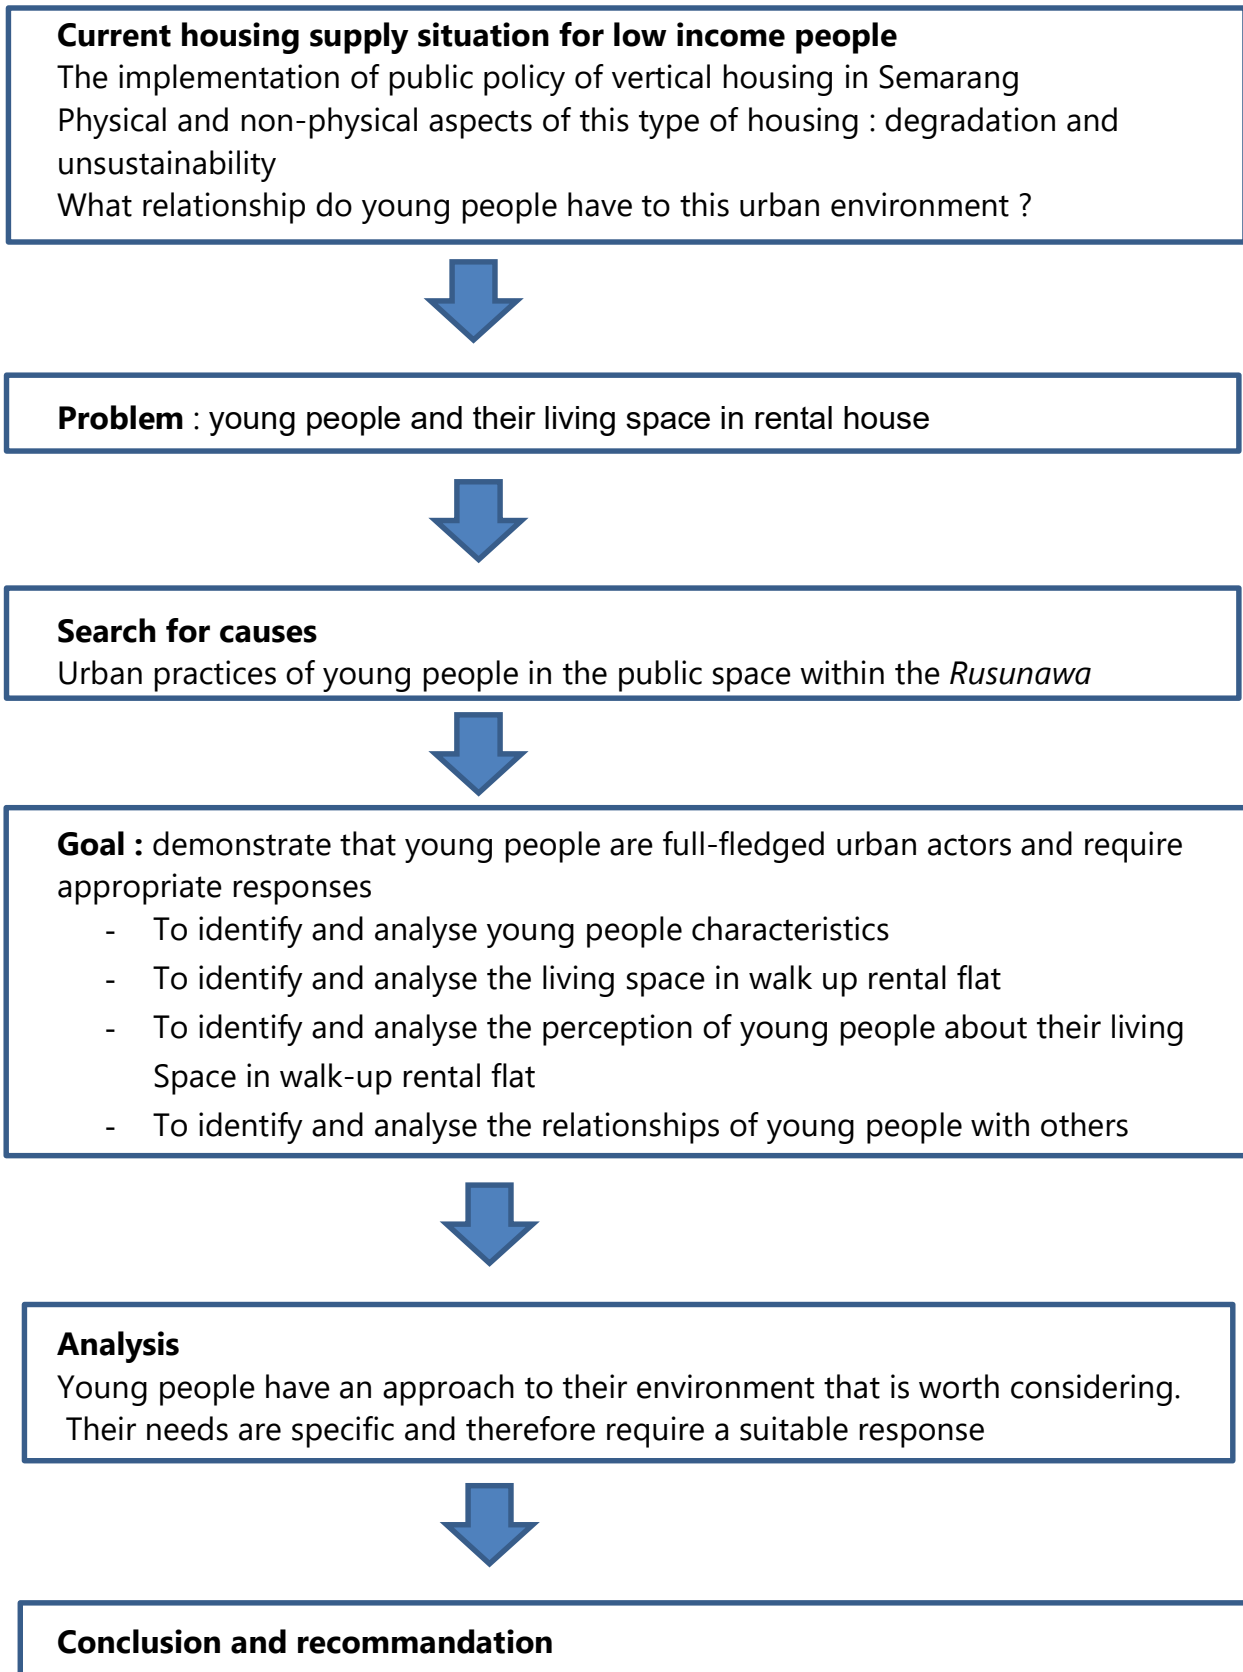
**Current housing supply situation for low income people**
The implementation of public policy of vertical housing in Semarang
Physical and non-physical aspects of this type of housing : degradation and unsustainability
What relationship do young people have to this urban environment ?

**Problem** : young people and their living space in rental house

**Search for causes**
Urban practices of young people in the public space within the *Rusunawa*

**Goal :** demonstrate that young people are full-fledged urban actors and require appropriate responses
- To identify and analyse young people characteristics
- To identify and analyse the living space in walk up rental flat
- To identify and analyse the perception of young people about their living Space in walk-up rental flat
- To identify and analyse the relationships of young people with others

**Analysis**
Young people have an approach to their environment that is worth considering. Their needs are specific and therefore require a suitable response

**Conclusion and recommandation**